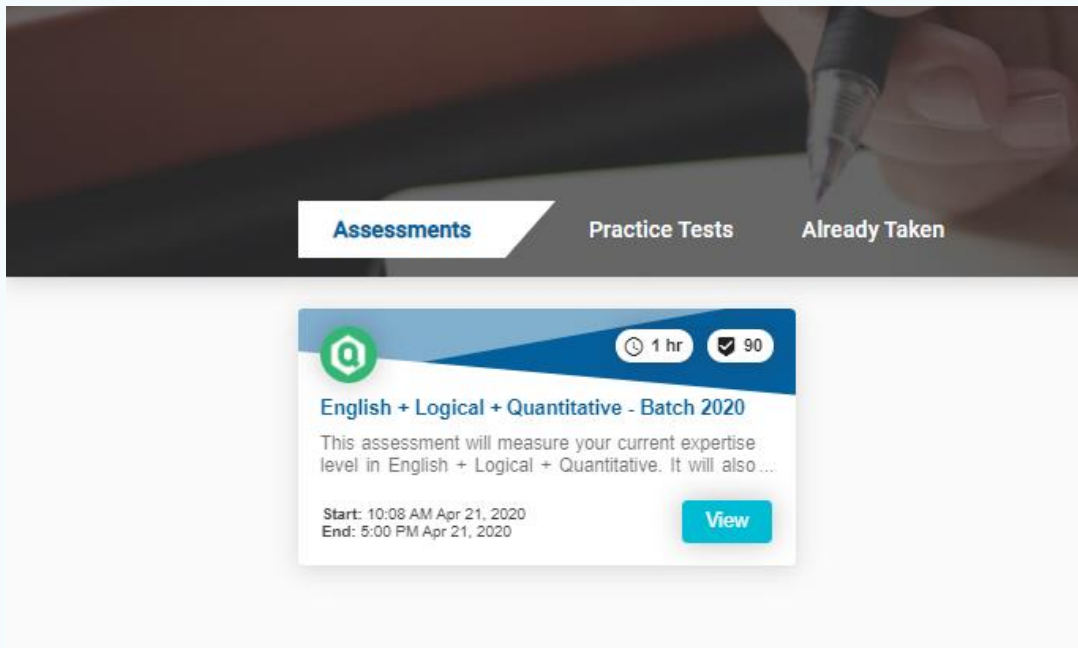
Assessments
Practice Tests
Already Taken

1 hr
90

English + Logical + Quantitative - Batch 2020

This assessment will measure your current expertise level in English + Logical + Quantitative. It will also ...

Start: 10:08 AM Apr 21, 2020
End: 5:00 PM Apr 21, 2020

View